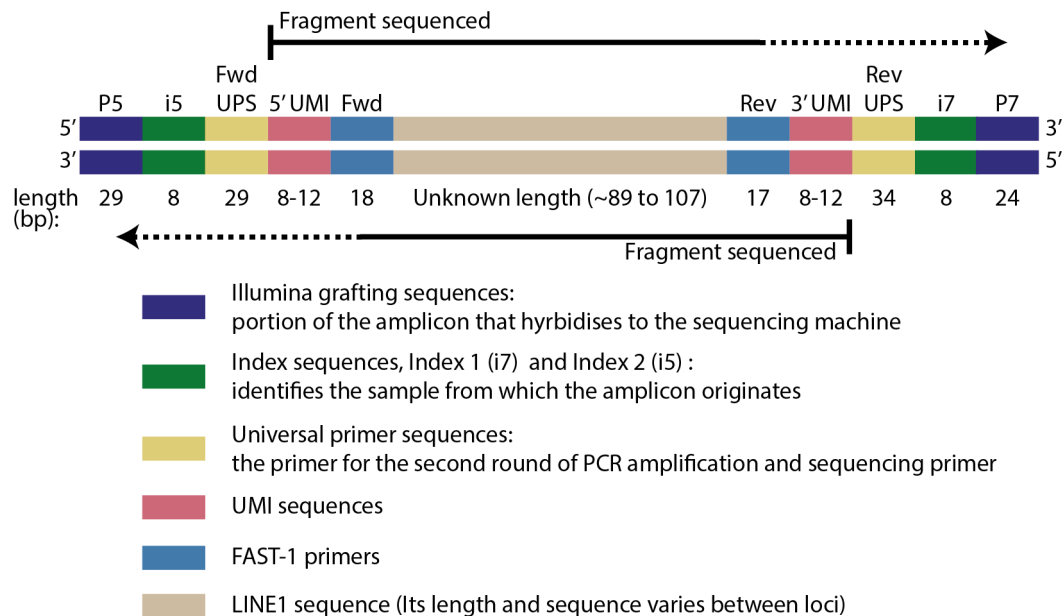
Fragment sequenced

P5 i5 Fwd UPS 5′ UMI Fwd Rev 3′ UMI Rev UPS i7 P7

5′ 3′

3′ 5′

length (bp): 29 8 29 8-12 18 Unknown length (~89 to 107) 17 8-12 34 8 24

Fragment sequenced

Illumina grafting sequences:
portion of the amplicon that hyrbidises to the sequencing machine

Index sequences, Index 1 (i7) and Index 2 (i5) :
identifies the sample from which the amplicon originates

Universal primer sequences:
the primer for the second round of PCR amplification and sequencing primer

UMI sequences

FAST-1 primers

LINE1 sequence (Its length and sequence varies between loci)